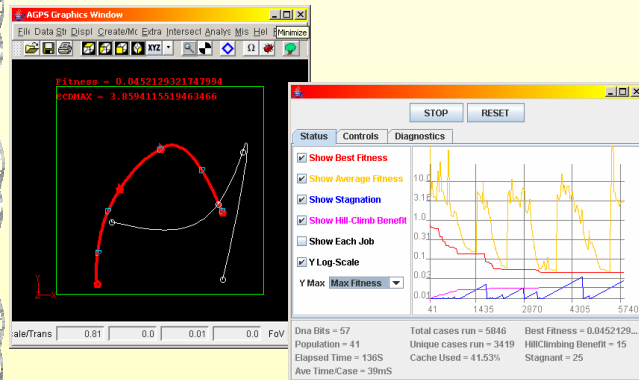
AGPS Graphics Window

File Data Str Displ Create/Mc Extra Intersect Analys Mis Hel Minimize

XYZ

Fitness = 0.0452129321747994
ECDMAX = 3.8594115519463466

Y
X

ale/Trans 0.81 0.0 0.01 0.0 FoV

STOP RESET

Status Controls Diagnostics

Show Best Fitness
Show Average Fitness
Show Stagnation
Show Hill-Climb Benefit
Show Each Job
Y Log-Scale
Y Max Max Fitness

10.0
3.16
1.0
0.31
0.1
0.03
0.01

41 1435 2870 4305 5740

Dna Bits = 57
Population = 41
Elapsed Time = 136S
Ave Time/Case = 39mS
Total cases run = 5846
Unique cases run = 3419
Cache Used = 41.53%
Best Fitness = 0.0452129...
HillClimbing Benefit = 15
Stagnant = 25